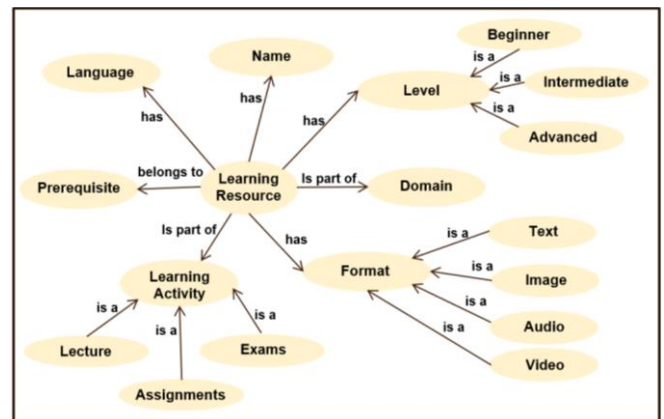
Language
Name
Level
Beginner
Intermediate
Advanced
has
has
has
is a
is a
is a
Prerequisite
belongs to
Learning Resource
Is part of
Domain
Is part of
has
Learning Activity
Format
Text
Image
Audio
Video
is a
is a
is a
is a
is a
is a
is a
Lecture
Exams
Assignments